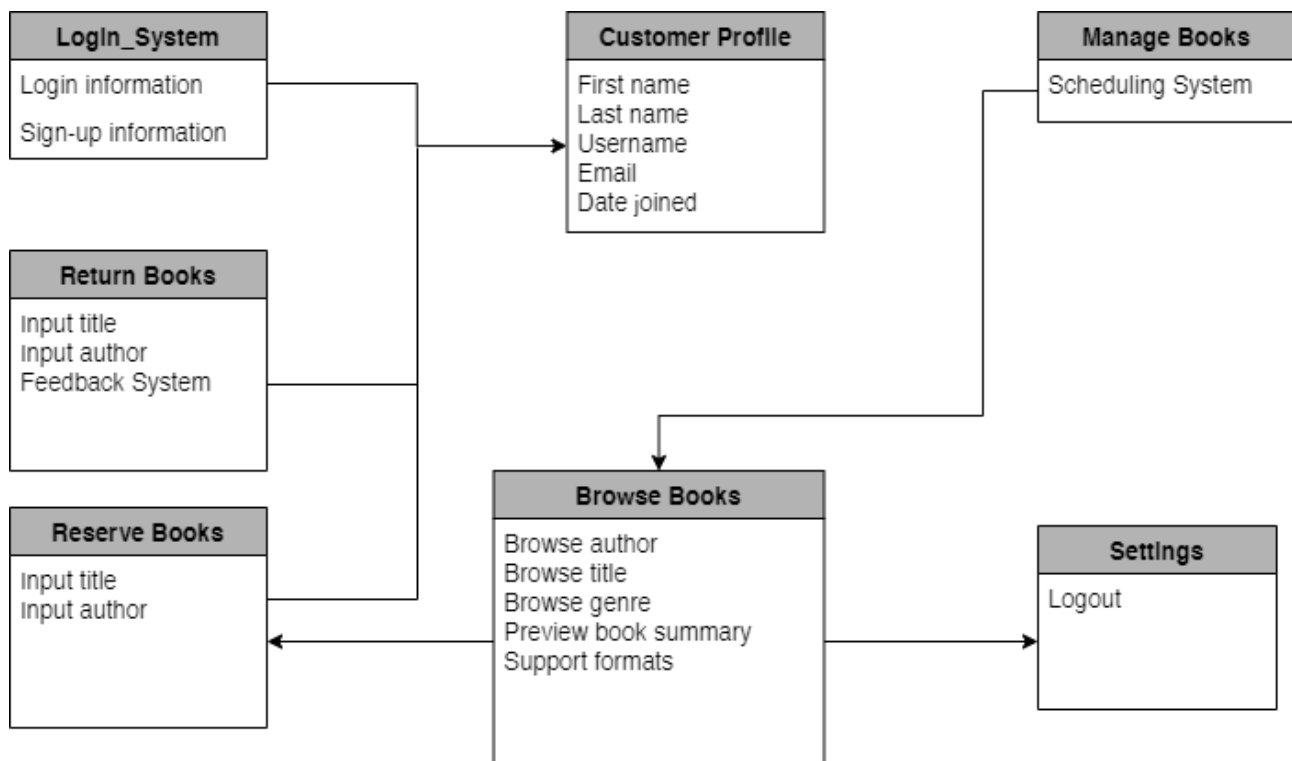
Login_System
Login information
Sign-up information

Customer Profile
First name
Last name
Username
Email
Date joined

Manage Books
Scheduling System

Return Books
Input title
Input author
Feedback System

Reserve Books
Input title
Input author

Browse Books
Browse author
Browse title
Browse genre
Preview book summary
Support formats

Settings
Logout